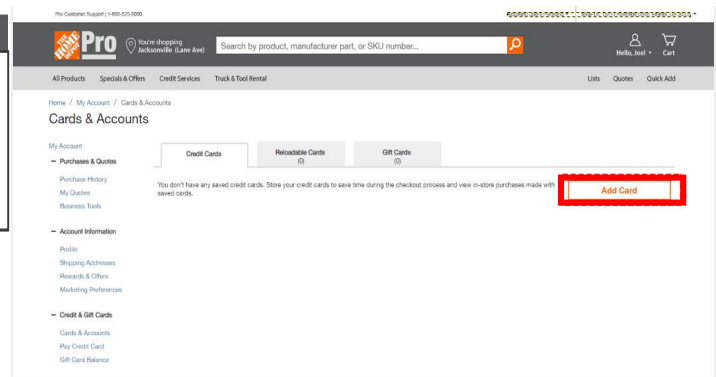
Pro Customer Support | 1-866-333-3551

THE HOME DEPOT Pro

You're shopping Jacksonville (Lane Ave)

Search by product, manufacturer part, or SKU number...

Hello, Joel

Cart

All Products Specials & Offers Credit Services Truck & Tool Rental

Lists Quotes Quick Add

Home / My Account / Cards & Accounts

Cards & Accounts

My Account

− Purchases & Quotes

Purchase History

My Quotes

Business Tools

− Account Information

Profile

Shipping Addresses

Rewards & Offers

Marketing Preferences

− Credit & Gift Cards

Cards & Accounts

Pay Credit Card

Gift Card Balance

Credit Cards

Reloadable Cards (0)

Gift Cards (0)

You don't have any saved credit cards. Store your credit cards to save time during the checkout process and view in-store purchases made with saved cards.

Add Card